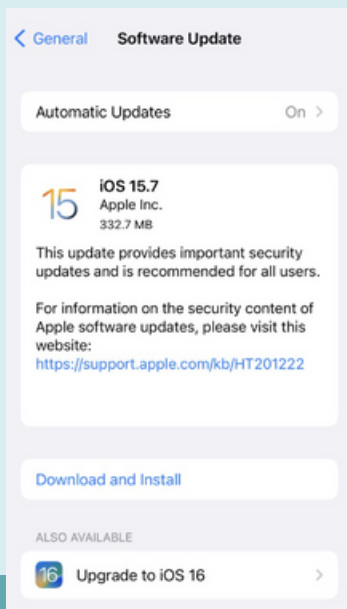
< General Software Update

Automatic Updates On >

15

iOS 15.7
Apple Inc.
332.7 MB

This update provides important security updates and is recommended for all users.

For information on the security content of Apple software updates, please visit this website:
https://support.apple.com/kb/HT201222

Download and Install

ALSO AVAILABLE

16

Upgrade to iOS 16 >